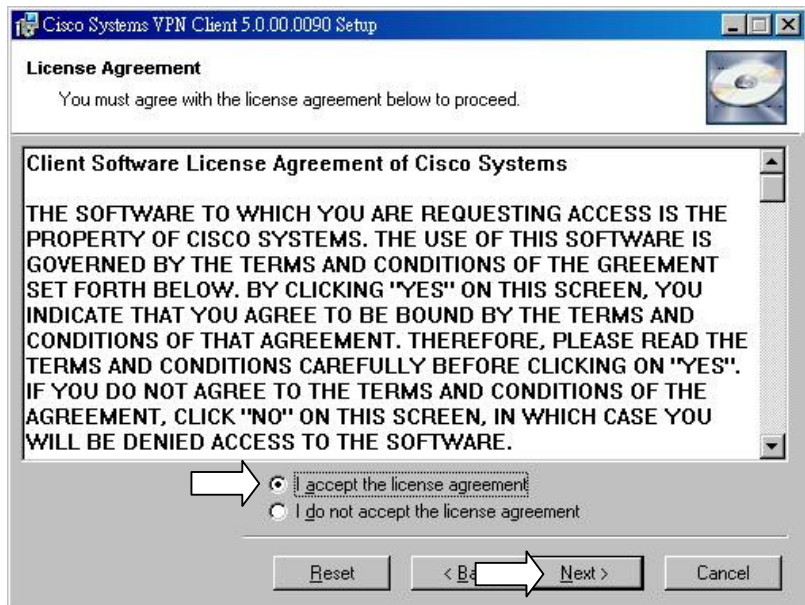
Cisco Systems VPN Client 5.0.00.0090 Setup

License Agreement
You must agree with the license agreement below to proceed.

Client Software License Agreement of Cisco Systems

THE SOFTWARE TO WHICH YOU ARE REQUESTING ACCESS IS THE PROPERTY OF CISCO SYSTEMS. THE USE OF THIS SOFTWARE IS GOVERNED BY THE TERMS AND CONDITIONS OF THE GREEMENT SET FORTH BELOW. BY CLICKING "YES" ON THIS SCREEN, YOU INDICATE THAT YOU AGREE TO BE BOUND BY THE TERMS AND CONDITIONS OF THAT AGREEMENT. THEREFORE, PLEASE READ THE TERMS AND CONDITIONS CAREFULLY BEFORE CLICKING ON "YES". IF YOU DO NOT AGREE TO THE TERMS AND CONDITIONS OF THE AGREEMENT, CLICK "NO" ON THIS SCREEN, IN WHICH CASE YOU WILL BE DENIED ACCESS TO THE SOFTWARE.

I accept the license agreement
I do not accept the license agreement

Reset
< Ba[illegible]
Next >
Cancel